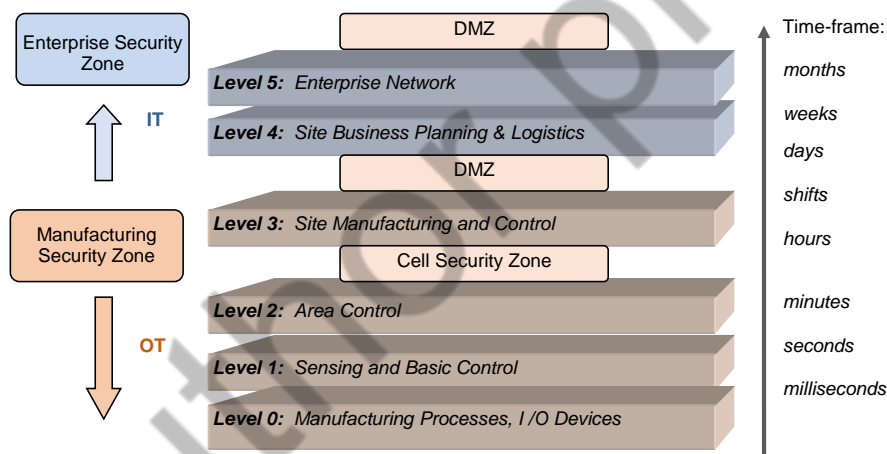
Enterprise Security Zone

IT

Manufacturing Security Zone

OT

DMZ

**Level 5:** *Enterprise Network*

**Level 4:** *Site Business Planning & Logistics*

DMZ

**Level 3:** *Site Manufacturing and Control*

Cell Security Zone

**Level 2:** *Area Control*

**Level 1:** *Sensing and Basic Control*

**Level 0:** *Manufacturing Processes, I /O Devices*

Time-frame:

*months*

*weeks*

*days*

*shifts*

*hours*

*minutes*

*seconds*

*milliseconds*